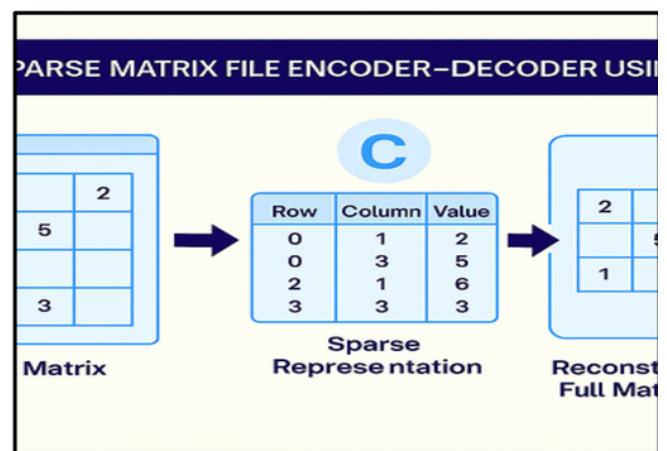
PARSE MATRIX FILE ENCODER–DECODER USI

C

| | |
|---|---|
| | 2 |
| 5 | |
| | |
| 3 | |

Matrix

| Row | Column | Value |
|---|---|---|
| 0 | 1 | 2 |
| 0 | 3 | 5 |
| 2 | 1 | 6 |
| 3 | 3 | 3 |

Sparse Represe ntation

| | |
|---|---|
| 2 | |
| | 5 |
| 1 | |

Reconst Full Ma